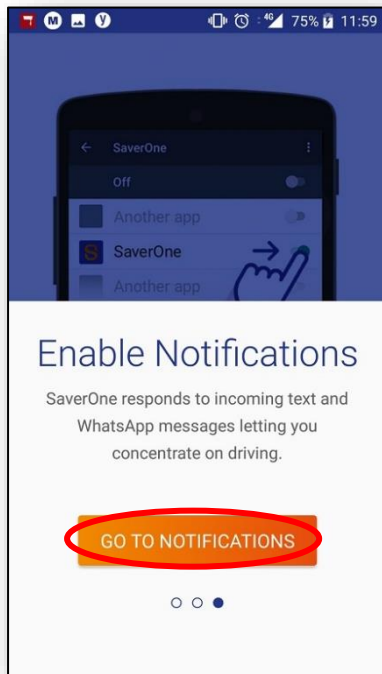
4G 75% 11:59

SaverOne

Off

Another app

SaverOne

Another app

Enable Notifications

SaverOne responds to incoming text and WhatsApp messages letting you concentrate on driving.

GO TO NOTIFICATIONS